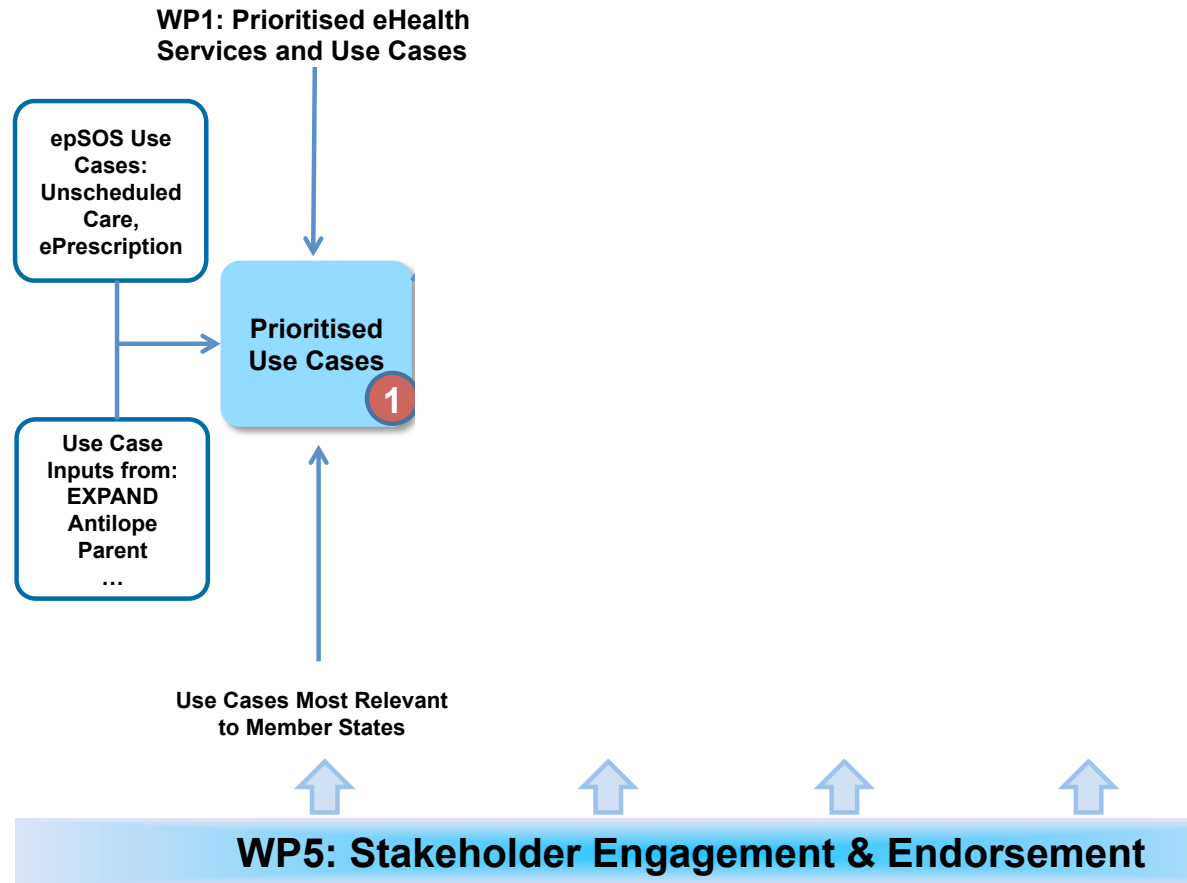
WP1: Prioritised eHealth Services and Use Cases

epSOS Use Cases: Unscheduled Care, ePrescription

Prioritised Use Cases

1

Use Case Inputs from: EXPAND Antilope Parent …

Use Cases Most Relevant to Member States

WP5: Stakeholder Engagement & Endorsement